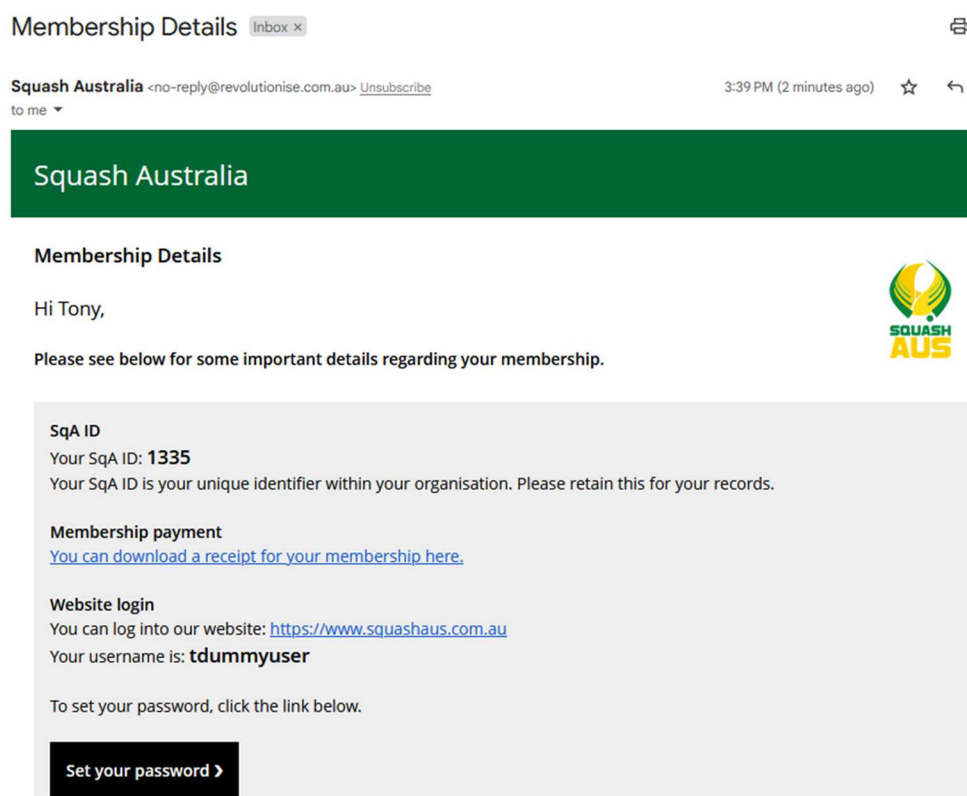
Membership Details Inbox ×

Squash Australia <no-reply@revolutionise.com.au> Unsubscribe
to me

3:39 PM (2 minutes ago)

Squash Australia

Membership Details

SQUASH AUS

Hi Tony,

Please see below for some important details regarding your membership.

SqA ID
Your SqA ID: 1335
Your SqA ID is your unique identifier within your organisation. Please retain this for your records.

Membership payment
You can download a receipt for your membership here.

Website login
You can log into our website: https://www.squashaus.com.au
Your username is: tdummyuser

To set your password, click the link below.

Set your password ›